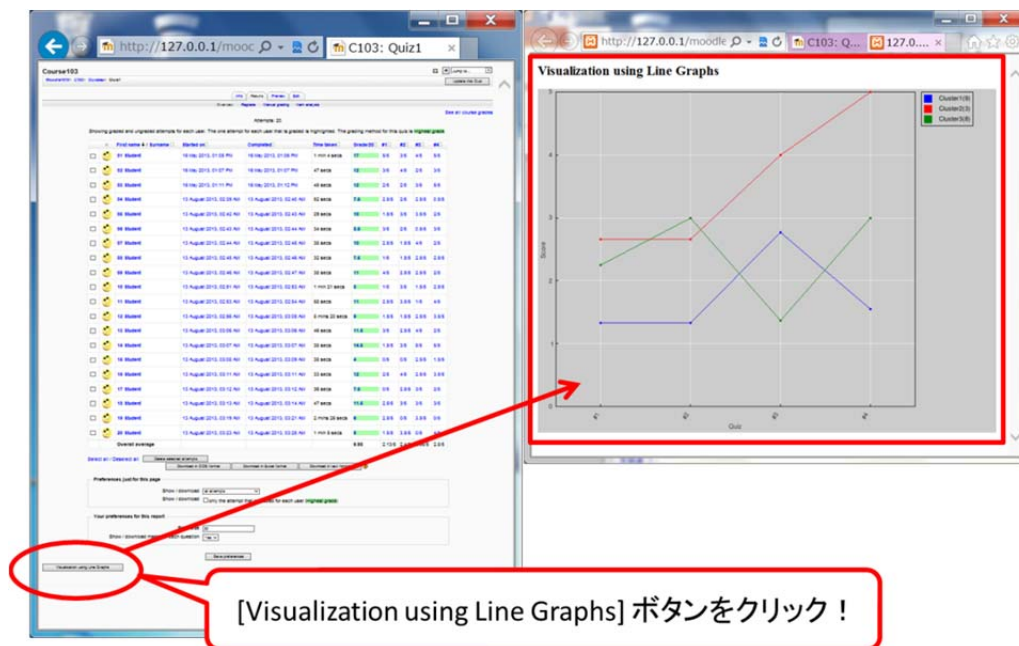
http://127.0.0.1/mooc

C103: Quiz1

Course103

Attempts: 20

Showing graded and ungraded attempts for each user. The one attempt for each user that is graded is highlighted. The grading method for this quiz is Highest grade.

Overall average

Preferences just for this page

Your preferences for this report

Save preferences

Visualization using Line Graphs

http://127.0.0.1/moodle

C103: Q...

127.0....

Visualization using Line Graphs

Cluster1(8)

Cluster2(3)

Cluster3(8)

5

4

3

2

1

0

Score

Quiz

[Visualization using Line Graphs] ボタンをクリック！